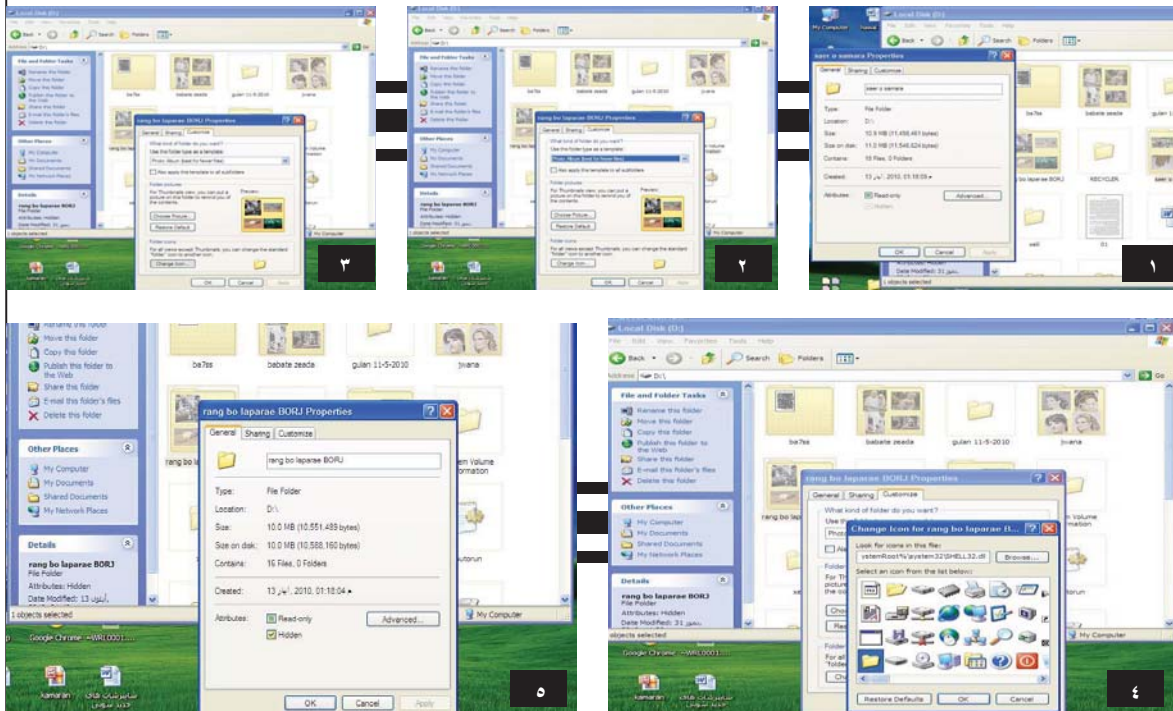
٣

٢

١

Local Disk (D:)

rang bo laparae BORJ Properties

General Sharing Customize

What kind of folder do you want?

Use this folder type as a template:

Photo Album (best for fewer files)

Also apply this template to all subfolders

Folder pictures

For Thumbnails view, you can put a picture on this folder to remind you of the contents.

Choose Picture...

Restore Default

Folder icons

For all views except Thumbnails, you can change the standard "folder" icon to another icon.

Change Icon...

OK Cancel Apply

naser u samara Properties

General Sharing Customize

naser u samara

Type: File Folder

Location: D:\

Size: 10.9 MB (11,456,461 bytes)

Size on disk: 11.0 MB (11,546,624 bytes)

Contains: 19 Files, 0 Folders

Created: 13 أيار, 2010, 01:18:09 ▸

Attributes: Read-only Advanced...

Hidden

OK Cancel Apply

ba7ss babate zeada gulan 11-5-2010 jwana

Rename this folder

Move this folder

Copy this folder

Publish this folder to the Web

Share this folder

E-mail this folder's files

Delete this folder

Other Places

My Computer

My Documents

Shared Documents

My Network Places

Details

rang bo laparae BORJ

File Folder

Attributes: Hidden

Date Modified: 13 أيلول

rang bo laparae BORJ Properties

General Sharing Customize

rang bo laparae BORJ

Type: File Folder

Location: D:\

Size: 10.0 MB (10,551,489 bytes)

Size on disk: 10.0 MB (10,588,160 bytes)

Contains: 16 Files, 0 Folders

Created: 13 أيار, 2010, 01:18:04 ▸

Attributes: Read-only Advanced...

Hidden

OK Cancel Apply

1 objects selected

My Computer

Google Chrome

kamaran

٥

Local Disk (D:)

File Edit View Favorites Tools Help

Back Search Folders

Address D:\ Go

File and Folder Tasks

Rename this folder

Move this folder

Copy this folder

Publish this folder to the Web

Share this folder

E-mail this folder's files

Delete this folder

Other Places

My Computer

My Documents

Shared Documents

My Network Places

Details

rang bo laparae BORJ

File Folder

Attributes: Hidden

Date Modified: 31

ba7ss babate zeada gulan 11-5-2010 jwana

rang bo laparae BORJ Properties

General Sharing Customize

What kind of folder do you want?

Change Icon for rang bo laparae B...

Look for icons in this file:

ystemRoot%\system32\SHELL32.dll Browse...

Select an icon from the list below:

Restore Defaults OK Cancel

objects selected

My Computer

kamaran

٤